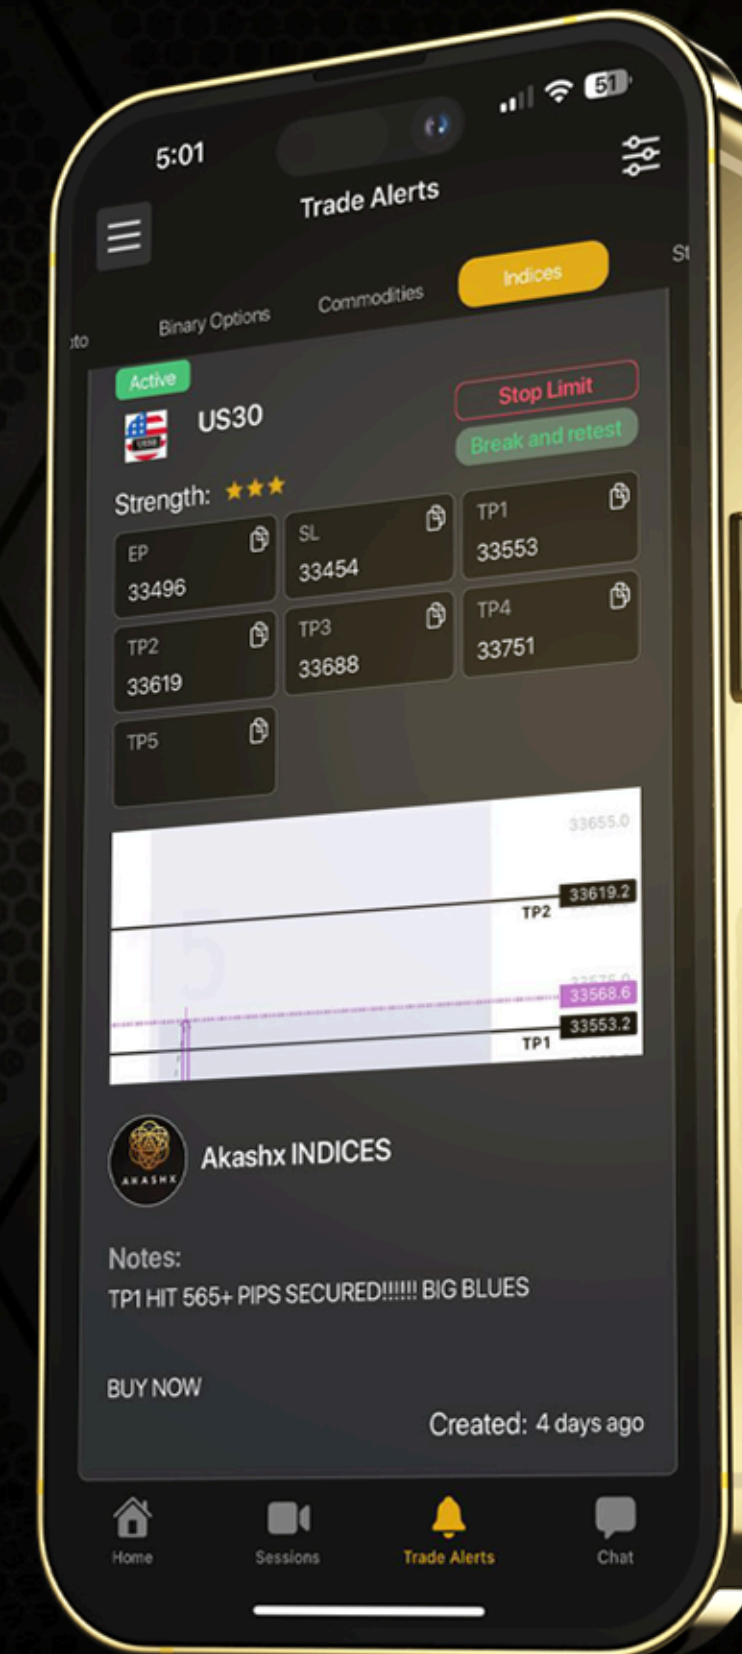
5:01

51

Trade Alerts

to

Binary Options

Commodities

Indices

St

Active

US30

Stop Limit

Break and retest

Strength: ★★★

EP
33496

SL
33454

TP1
33553

TP2
33619

TP3
33688

TP4
33751

TP5

33655.0

33619.2

TP2

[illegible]

33568.6

33553.2

TP1

AKASHX

Akashx INDICES

Notes:

TP1 HIT 565+ PIPS SECURED!!!!!! BIG BLUES

BUY NOW

Created: 4 days ago

Home

Sessions

Trade Alerts

Chat